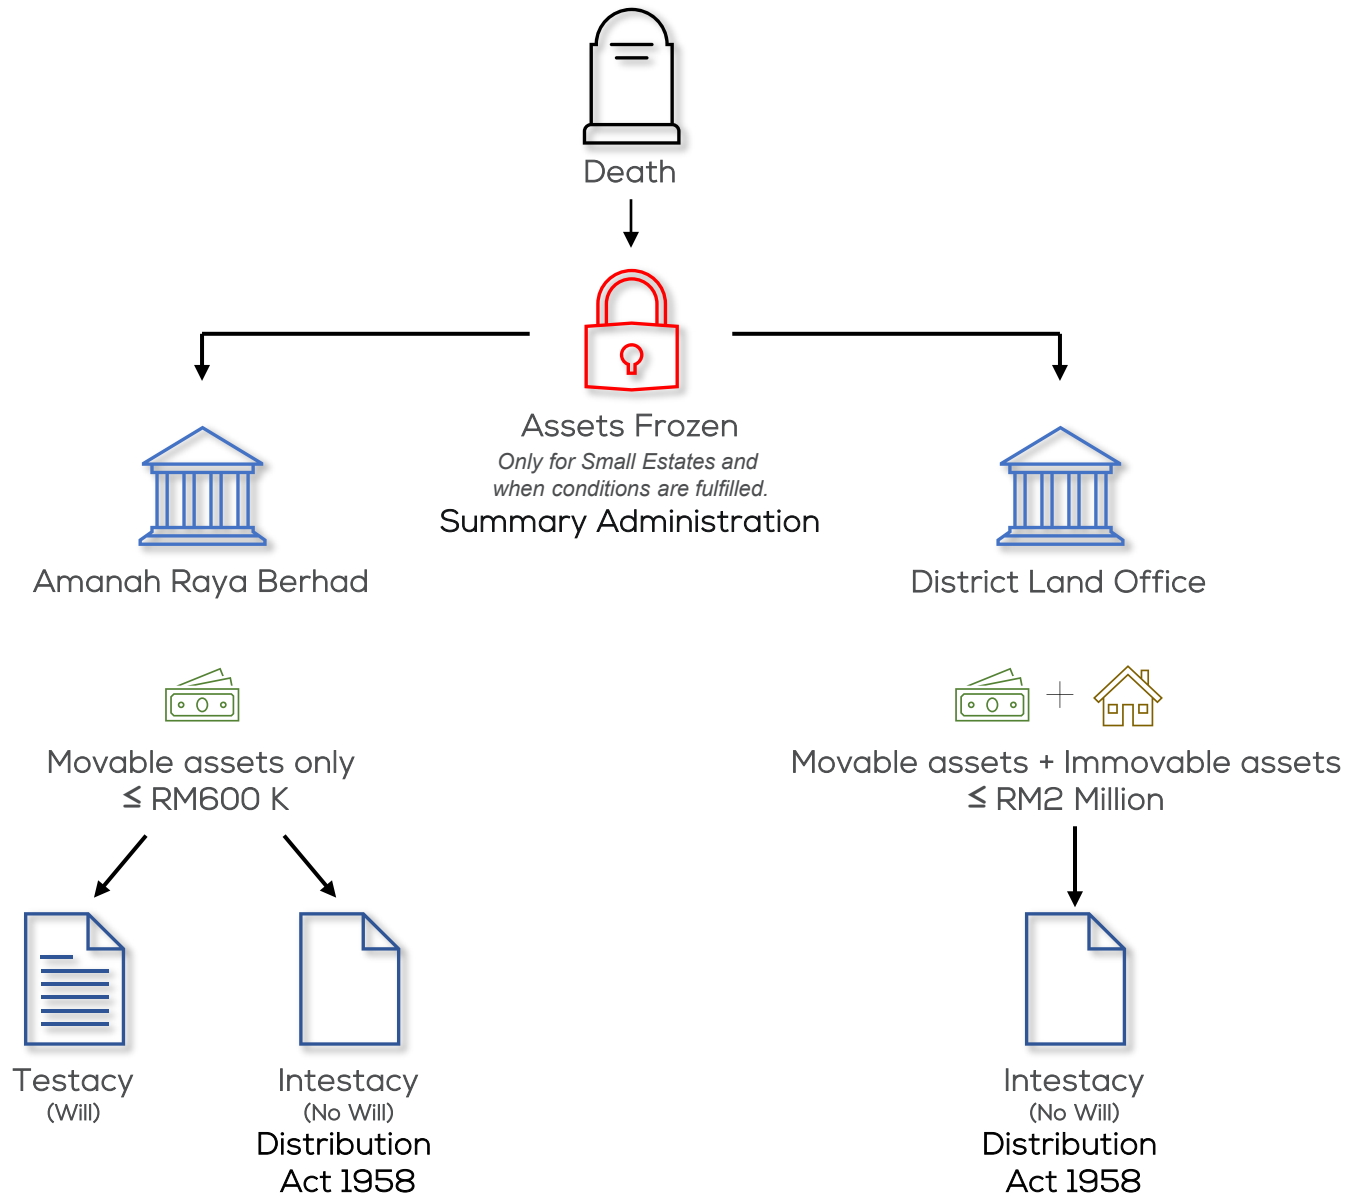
Death

Assets Frozen
Only for Small Estates and when conditions are fulfilled.
Summary Administration

Amanah Raya Berhad

District Land Office

Movable assets only
≤ RM600 K

Movable assets + Immovable assets
≤ RM2 Million

Testacy
(Will)

Intestacy
(No Will)
Distribution Act 1958

Intestacy
(No Will)
Distribution Act 1958